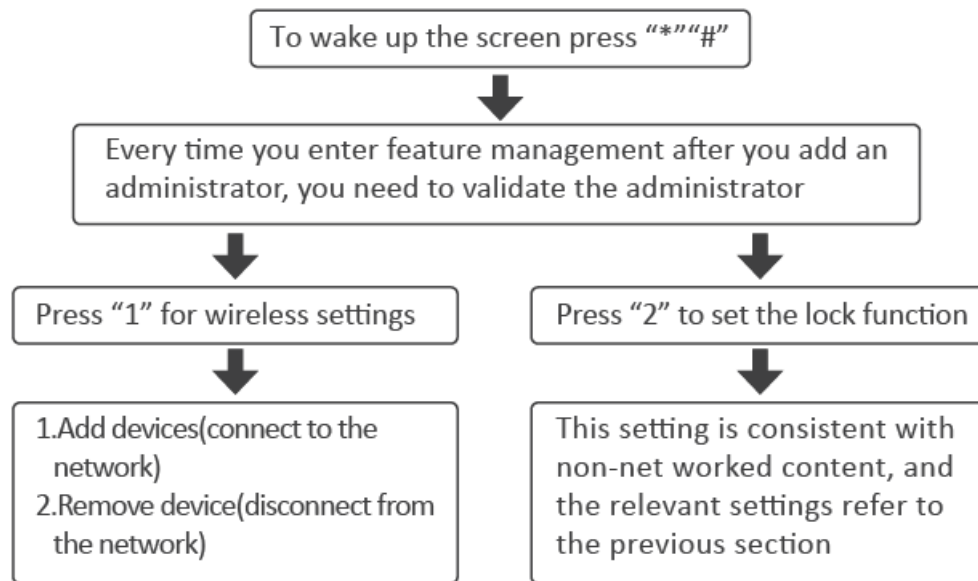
To wake up the screen press "*""#"

Every time you enter feature management after you add an administrator, you need to validate the administrator

Press "1" for wireless settings

1.Add devices(connect to the network)
2.Remove device(disconnect from the network)

Press "2" to set the lock function

This setting is consistent with non-net worked content, and the relevant settings refer to the previous section